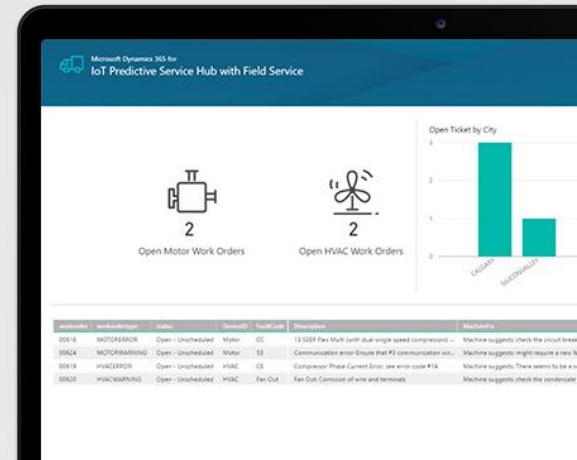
Microsoft Dynamics 365 for
IoT Predictive Service Hub with Field Service

2
Open Motor Work Orders

2
Open HVAC Work Orders

Open Ticket by City

3
2
1
0

CALGARY
SILICONVALLEY

| workorder | workordertype | status | DeviceID | FaultCode | Description | MachineFix |
|---|---|---|---|---|---|---|
| 00618 | MOTORERROR | Open - Unscheduled | Motor | CE | 13 SEER Flex Multi (with dual single speed compressor) ... | Machine suggests: check the circuit break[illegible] |
| 00624 | MOTORWARNING | Open - Unscheduled | Motor | 53 | Communication error-Ensure that #3 communication wi... | Machine suggests: might require a new f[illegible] |
| 00619 | HVACERROR | Open - Unscheduled | HVAC | CE | Compressor Phase Current Error, see error code #14 | Machine suggests: There seems to be a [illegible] |
| 00620 | HVACWARNING | Open - Unscheduled | HVAC | Fan Out | Fan Out: Corrosion of wire and terminals | Machine suggests: check the condensate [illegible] |